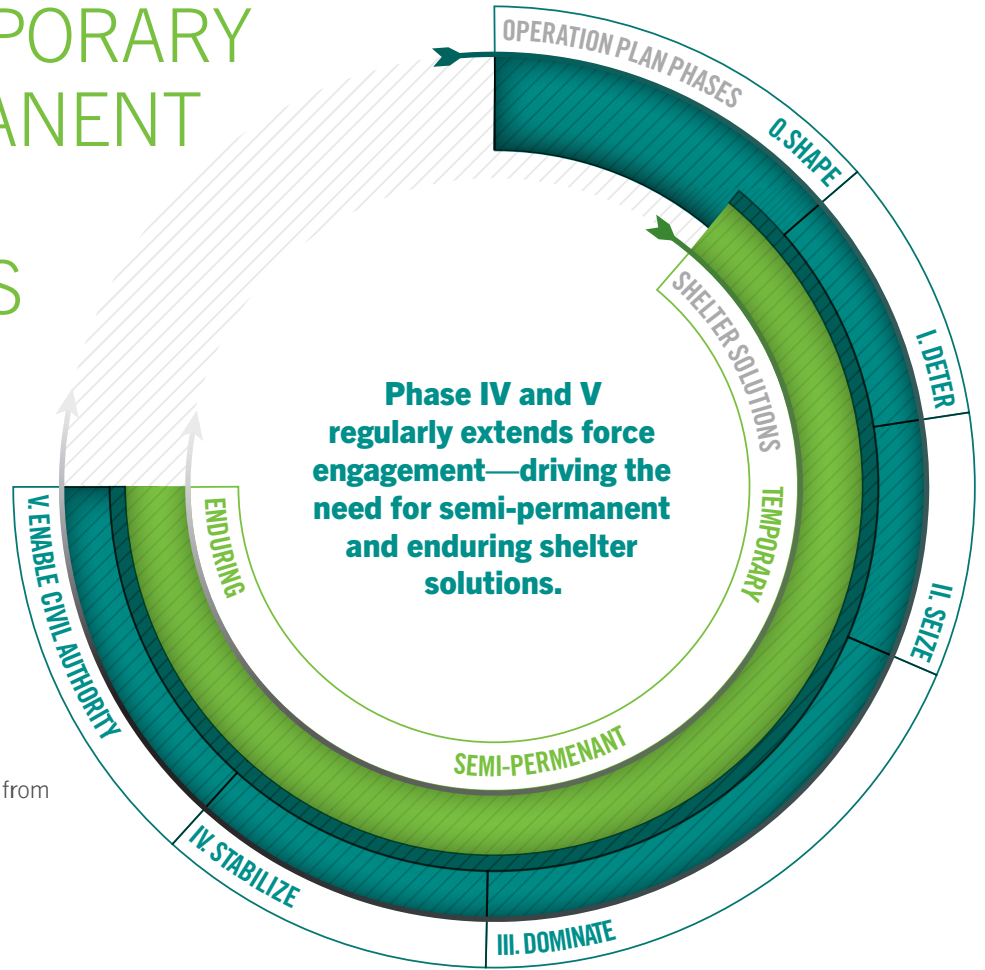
PORARY
ANENT
S

OPERATION PLAN PHASES

0. SHAPE

I. DETER

II. SEIZE

III. DOMINATE

IV. STABILIZE

V. ENABLE CIVIL AUTHORITY

SHELTER SOLUTIONS

TEMPORARY

SEMI-PERMENANT

ENDURING

Phase IV and V regularly extends force engagement—driving the need for semi-permanent and enduring shelter solutions.

from